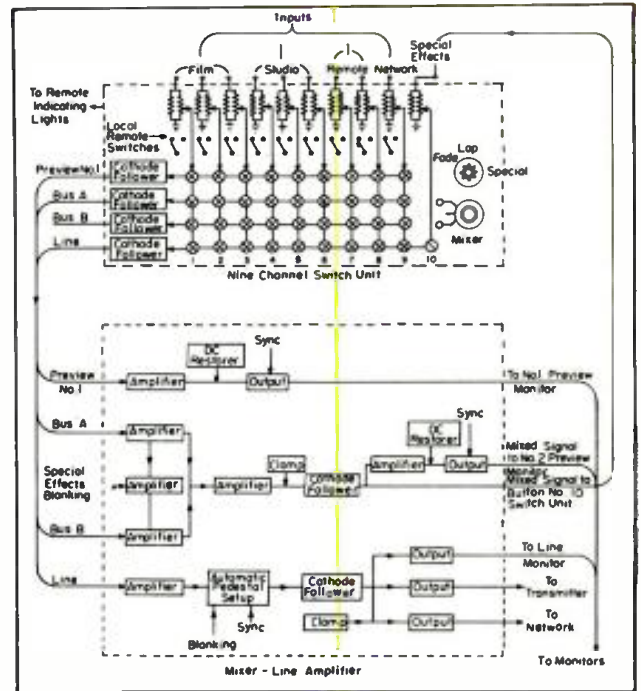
Inputs

Film

Studio

Remote

Network

Special Effects

To Remote Indicating Lights

Local Remote Switches

Lap

Fade

Special

Mixer

Preview No1

Cathode Follower

Bus A

Cathode Follower

Bus B

Cathode Follower

Line

Cathode Follower

1 2 3 4 5 6 7 8 9 10

Nine Channel Switch Unit

DC Restorer

Sync

Preview No 1

Amplifier

Output

To No1 Preview Monitor

Bus A

Amplifier

Sync

DC Restorer

Special Effects Blanking

Amplifier

Amplifier

Clamp

Cathode Follower

Amplifier

Output

Mixed Signal to No 2 Preview Monitor

Mixed Signal to Button No 10 Switch Unit

Bus B

Amplifier

Line

Amplifier

Automatic Pedestal Setup

Cathode Follower

Output

To Line Monitor

Output

To Transmitter

Clamp

Output

To Network

Blanking

Sync

Mixer - Line Amplifier

To Monitors